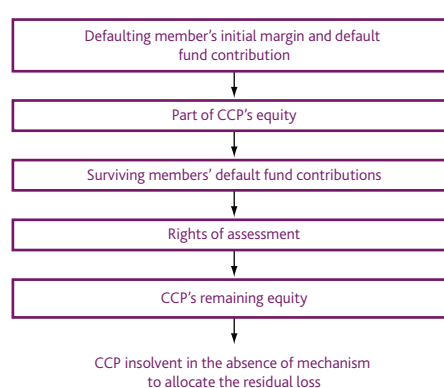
Defaulting member's initial margin and default fund contribution

Part of CCP's equity

Surviving members' default fund contributions

Rights of assessment

CCP's remaining equity

CCP insolvent in the absence of mechanism to allocate the residual loss